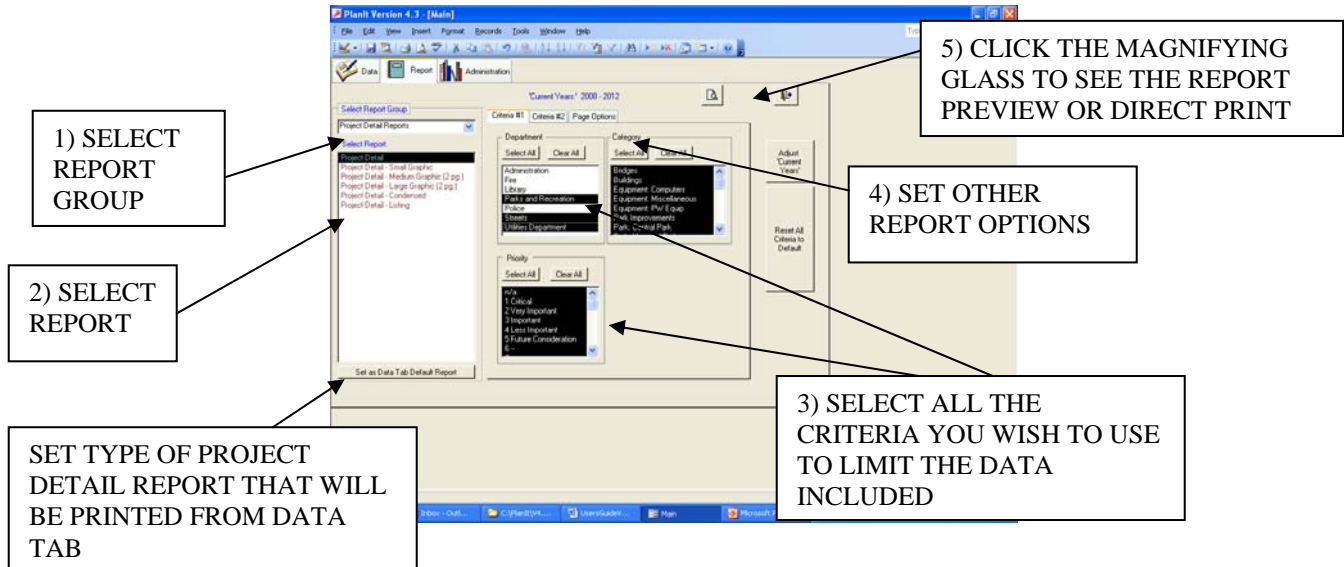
PlanIt Version 4.3 - [Main]

File Edit View Insert Format Records Tools Window Help

Data Report Administration

"Current Years": 2008 - 2012

Select Report Group

Project Detail Reports

Select Report

Project Detail
Project Detail - Small Graphic
Project Detail - Medium Graphic (2 pg.)
Project Detail - Large Graphic (2 pg.)
Project Detail - Condensed
Project Detail - Listing

Set as Data Tab Default Report

Criteria #1 Criteria #2 Page Options

Department

Select All Clear All

Administration
Fire
Library
Parks and Recreation
Police
Streets
Utilities Department

Category

Select All Clear All

Bridges
Buildings
Equipment: Computers
Equipment: Miscellaneous
Equipment: Pw/ Equip
Park Improvements
Park: Central Park

Priority

Select All Clear All

n/a
1 Critical
2 Very Important
3 Important
4 Less Important
5 Future Consideration
6 -

Adjust "Current Years"

Reset All Criteria to Default

Inbox - Outl... C:\PlanIt\V4... UsersGuideV... Main Microsoft

1) SELECT REPORT GROUP

2) SELECT REPORT

SET TYPE OF PROJECT DETAIL REPORT THAT WILL BE PRINTED FROM DATA TAB

3) SELECT ALL THE CRITERIA YOU WISH TO USE TO LIMIT THE DATA INCLUDED

4) SET OTHER REPORT OPTIONS

5) CLICK THE MAGNIFYING GLASS TO SEE THE REPORT PREVIEW OR DIRECT PRINT